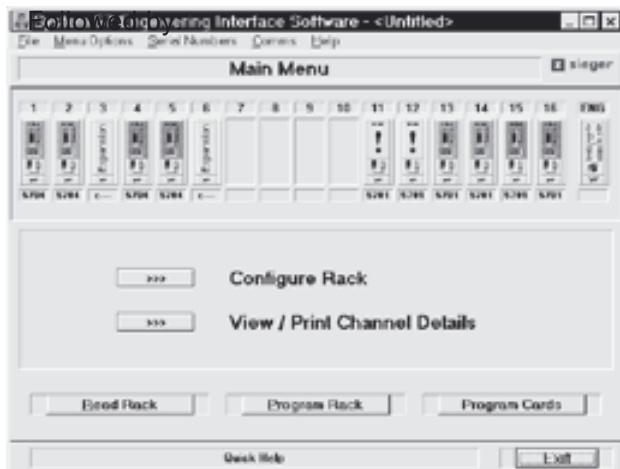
Sieger Engineering Interface Software - <Untitled>
File Menu Options Serial Numbers Comms Help

Main Menu
sieger

| 1 | 2 | 3 | 4 | 5 | 6 | 7 | 8 | 9 | 10 | 11 | 12 | 13 | 14 | 15 | 16 | ENG |
|---|---|---|---|---|---|---|---|---|---|---|---|---|---|---|---|---|
| 5704 | 5204 | c... | 5704 | 5204 | c... | | | | | 5201 | 5705 | 5701 | 5201 | 5705 | 5701 | |

>>> Configure Rack

>>> View / Print Channel Details

Read Rack
Program Rack
Program Cards

Quick Help
Exit